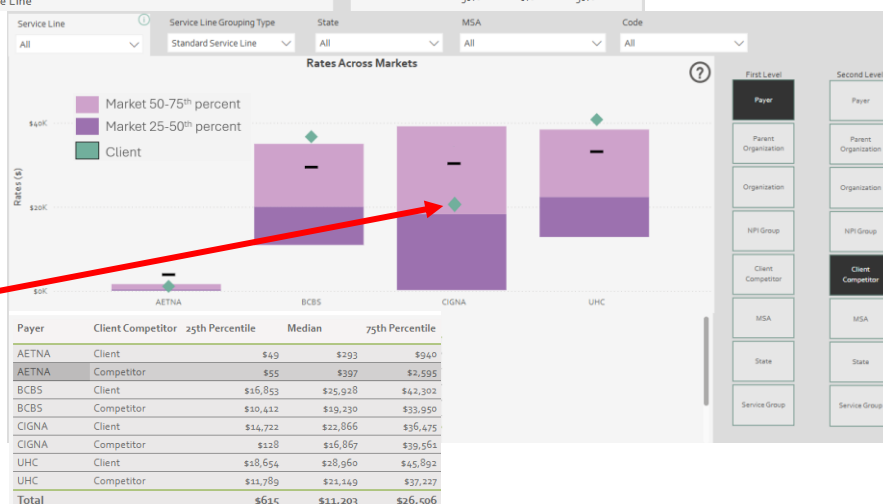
Service Line

Service Line
All

Service Line Grouping Type
Standard Service Line

State
All

MSA
All

Code
All

Rates Across Markets

Market 50-75th percent
Market 25-50th percent
Client

$40K
$20K
$0K
Rates ($)

AETNA
BCBS
CIGNA
UHC

First Level
Payer
Parent Organization
Organization
NPI Group
Client Competitor
MSA
State
Service Group

Second Level
Payer
Parent Organization
Organization
NPI Group
Client Competitor
MSA
State
Service Group

| Payer | Client Competitor | 25th Percentile | Median | 75th Percentile |
|---|---|---|---|---|
| AETNA | Client | $49 | $293 | $940 |
| AETNA | Competitor | $55 | $397 | $2,595 |
| BCBS | Client | $16,853 | $25,928 | $42,302 |
| BCBS | Competitor | $10,412 | $19,230 | $33,950 |
| CIGNA | Client | $14,722 | $22,866 | $36,475 |
| CIGNA | Competitor | $128 | $16,867 | $39,561 |
| UHC | Client | $18,654 | $28,960 | $45,892 |
| UHC | Competitor | $11,789 | $21,149 | $37,227 |
| Total | | $615 | $11,203 | $26,506 |